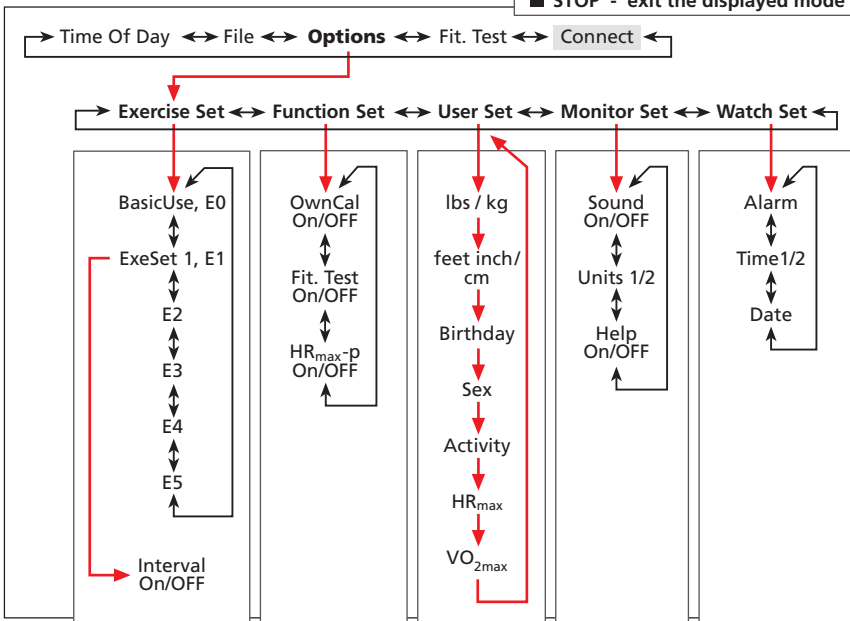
■ STOP - exit the displayed mode

Time Of Day ↔ File ↔ **Options** ↔ Fit. Test ↔ Connect

**Exercise Set** ↔ **Function Set** ↔ **User Set** ↔ **Monitor Set** ↔ **Watch Set**

BasicUse, E0
ExeSet 1, E1
E2
E3
E4
E5
Interval On/OFF

OwnCal On/OFF
Fit. Test On/OFF
HR$_{max}$-p On/OFF

lbs / kg
feet inch/ cm
Birthday
Sex
Activity
HR$_{max}$
VO$_{2max}$

Sound On/OFF
Units 1/2
Help On/OFF

Alarm
Time1/2
Date